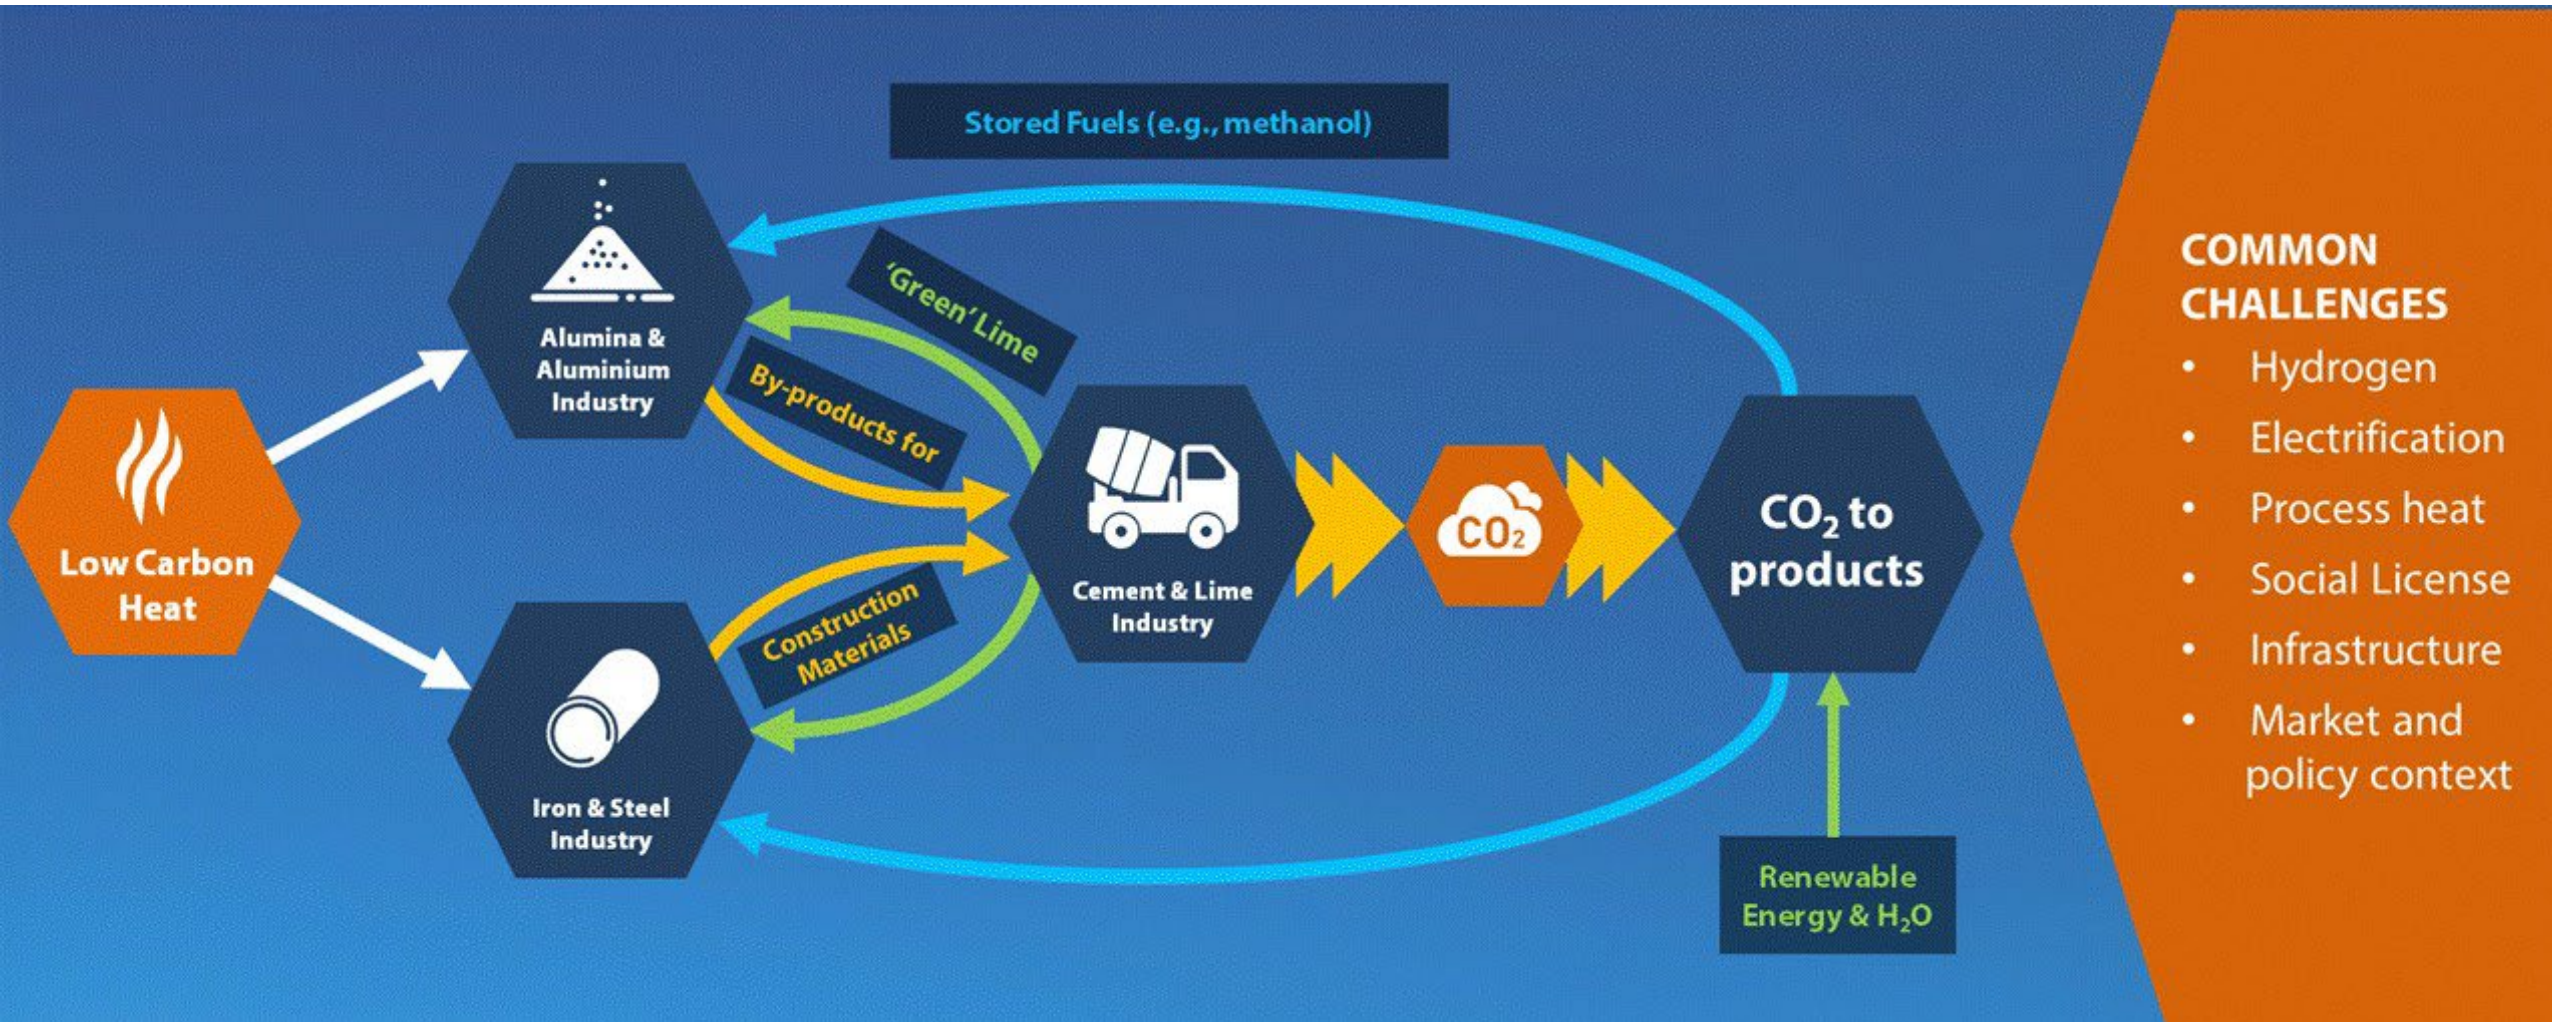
Stored Fuels (e.g., methanol)

Alumina & Aluminium Industry

'Green' Lime

By-products for

Low Carbon Heat

Cement & Lime Industry

$CO_2$

$CO_2$ to products

Construction Materials

Iron & Steel Industry

Renewable Energy & $H_2O$

COMMON CHALLENGES
• Hydrogen
• Electrification
• Process heat
• Social License
• Infrastructure
• Market and policy context